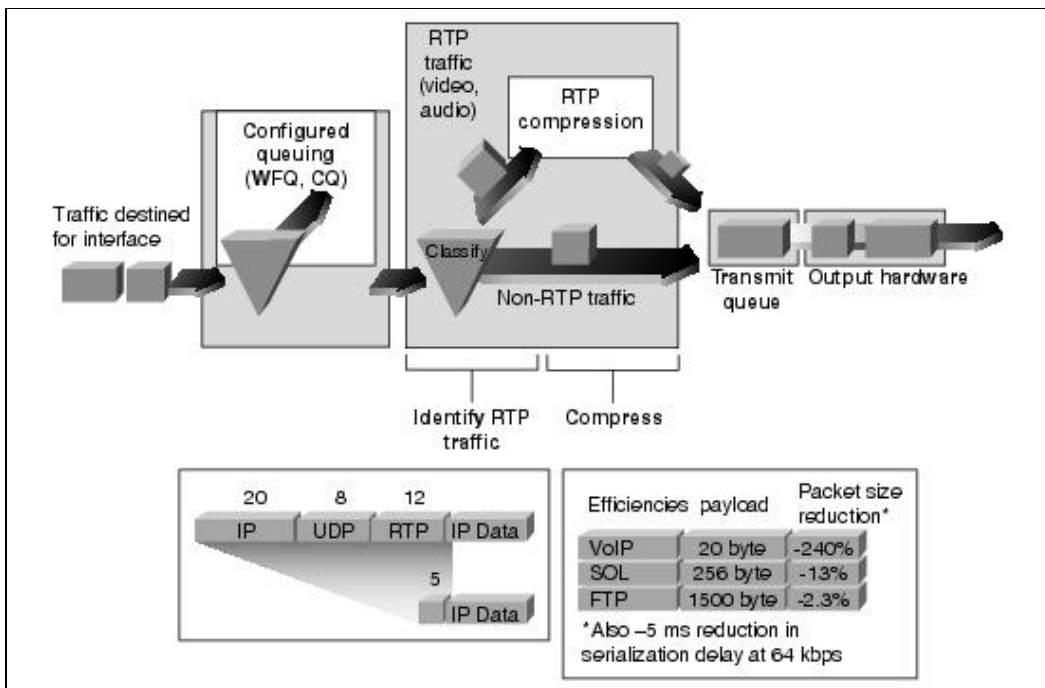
RTP traffic (video, audio)

RTP compression

Configured queuing (WFQ, CQ)

Traffic destined for interface

Classify

Non-RTP traffic

Transmit queue

Output hardware

Identify RTP traffic

Compress

| 20 | 8 | 12 | |
|---|---|---|---|
| IP | UDP | RTP | IP Data |

5

IP Data

| Efficiencies | payload | Packet size reduction* |
|---|---|---|
| VoIP | 20 byte | -240% |
| SOL | 256 byte | -13% |
| FTP | 1500 byte | -2.3% |

*Also –5 ms reduction in serialization delay at 64 kbps